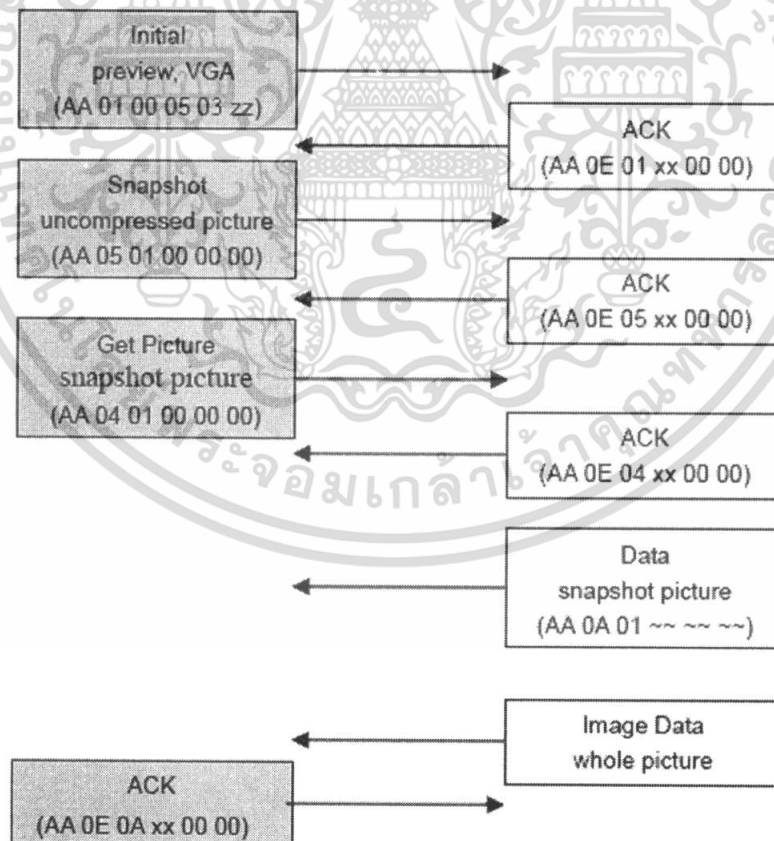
Initial
preview, VGA
(AA 01 00 05 03 zz)

ACK
(AA 0E 01 xx 00 00)

Snapshot
uncompressed picture
(AA 05 01 00 00 00)

ACK
(AA 0E 05 xx 00 00)

Get Picture
snapshot picture
(AA 04 01 00 00 00)

ACK
(AA 0E 04 xx 00 00)

Data
snapshot picture
(AA 0A 01 ~~ ~~ ~~)

Image Data
whole picture

ACK
(AA 0E 0A xx 00 00)

จอมเกล้า